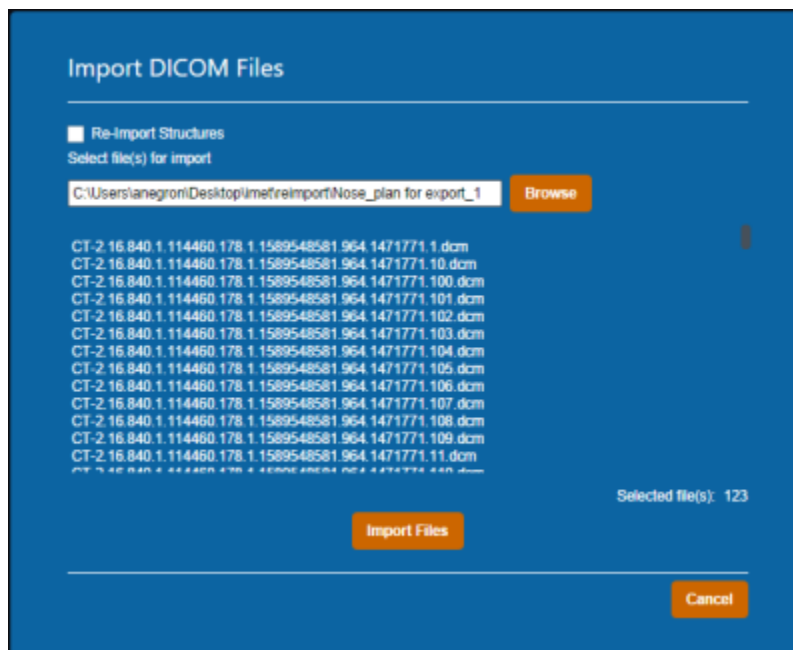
Import DICOM Files

Re-Import Structures

Select file(s) for import

C:\Users\anegron\Desktop\imet\reimport\Nose_plan for export_1

Browse

CT-2.16.840.1.114460.178.1.1589548581.964.1471771.1.dcm
CT-2.16.840.1.114460.178.1.1589548581.964.1471771.10.dcm
CT-2.16.840.1.114460.178.1.1589548581.964.1471771.100.dcm
CT-2.16.840.1.114460.178.1.1589548581.964.1471771.101.dcm
CT-2.16.840.1.114460.178.1.1589548581.964.1471771.102.dcm
CT-2.16.840.1.114460.178.1.1589548581.964.1471771.103.dcm
CT-2.16.840.1.114460.178.1.1589548581.964.1471771.104.dcm
CT-2.16.840.1.114460.178.1.1589548581.964.1471771.105.dcm
CT-2.16.840.1.114460.178.1.1589548581.964.1471771.106.dcm
CT-2.16.840.1.114460.178.1.1589548581.964.1471771.107.dcm
CT-2.16.840.1.114460.178.1.1589548581.964.1471771.108.dcm
CT-2.16.840.1.114460.178.1.1589548581.964.1471771.109.dcm
CT-2.16.840.1.114460.178.1.1589548581.964.1471771.11.dcm
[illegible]

Selected file(s): 123

Import Files

Cancel